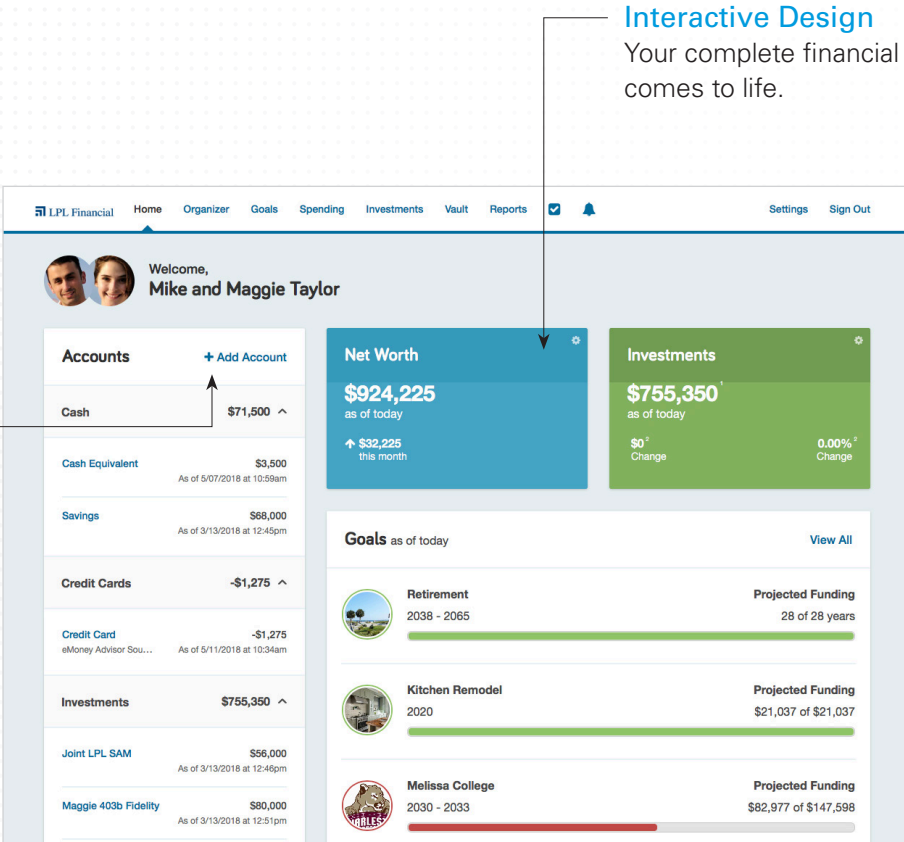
Interactive Design
Your complete financial
comes to life.

LPL Financial Home Organizer Goals Spending Investments Vault Reports Settings Sign Out

Welcome,
Mike and Maggie Taylor

Accounts + Add Account

Cash $71,500

Cash Equivalent $3,500
As of 5/07/2018 at 10:59am

Savings $68,000
As of 3/13/2018 at 12:45pm

Credit Cards -$1,275

Credit Card -$1,275
eMoney Advisor Sou... As of 5/11/2018 at 10:34am

Investments $755,350

Joint LPL SAM $56,000
As of 3/13/2018 at 12:46pm

Maggie 403b Fidelity $80,000
As of 3/13/2018 at 12:51pm

Net Worth
$924,225
as of today
↑ $32,225
this month

Investments
$755,350$^1$
as of today
$0^2$
Change
0.00%$^2$
Change

Goals as of today View All

Retirement
2038 - 2065
Projected Funding
28 of 28 years

Kitchen Remodel
2020
Projected Funding
$21,037 of $21,037

Melissa College
2030 - 2033
Projected Funding
$82,977 of $147,598